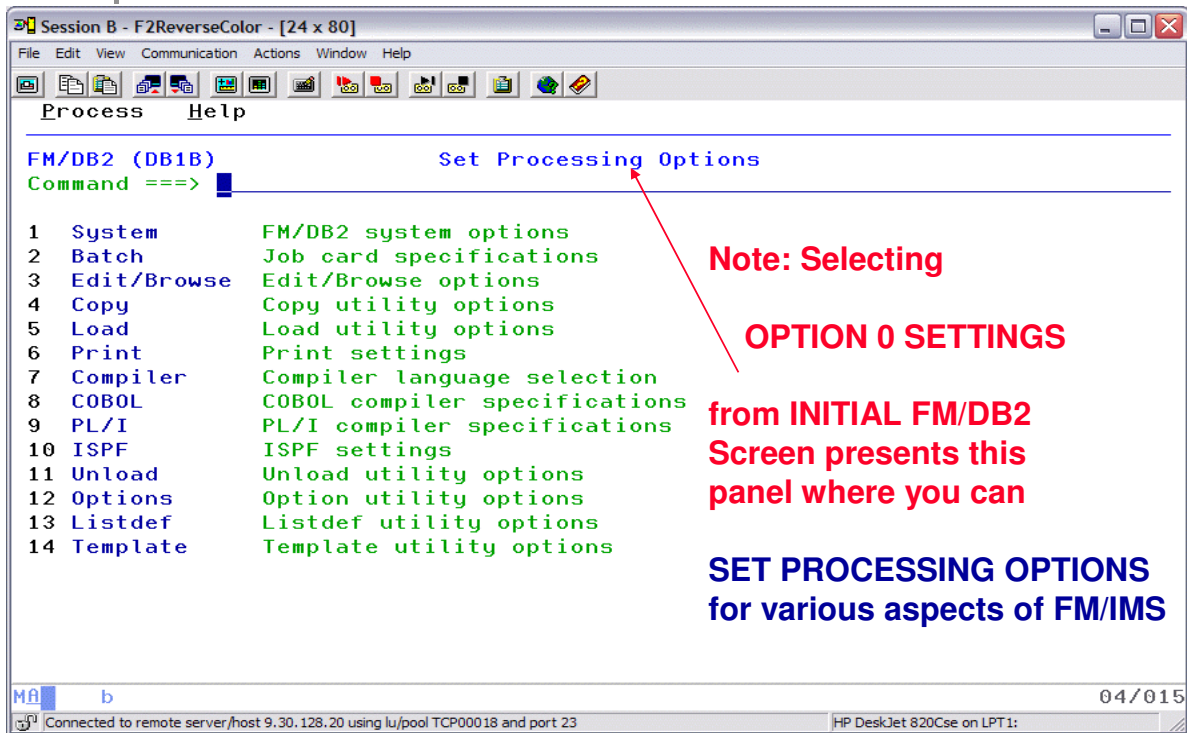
Session B - F2ReverseColor - [24 x 80]

File Edit View Communication Actions Window Help

Process Help

FM/DB2 (DB1B) Set Processing Options
Command ===>

| | | |
|---|---|---|
| 1 | System | FM/DB2 system options |
| 2 | Batch | Job card specifications |
| 3 | Edit/Browse | Edit/Browse options |
| 4 | Copy | Copy utility options |
| 5 | Load | Load utility options |
| 6 | Print | Print settings |
| 7 | Compiler | Compiler language selection |
| 8 | COBOL | COBOL compiler specifications |
| 9 | PL/I | PL/I compiler specifications |
| 10 | ISPF | ISPF settings |
| 11 | Unload | Unload utility options |
| 12 | Options | Option utility options |
| 13 | Listdef | Listdef utility options |
| 14 | Template | Template utility options |

Note: Selecting

OPTION 0 SETTINGS

from INITIAL FM/DB2 Screen presents this panel where you can

SET PROCESSING OPTIONS for various aspects of FM/IMS

MA b 04/015

Connected to remote server/host 9.30.128.20 using lu/pool TCP00018 and port 23

HP DeskJet 820Cse on LPT1: